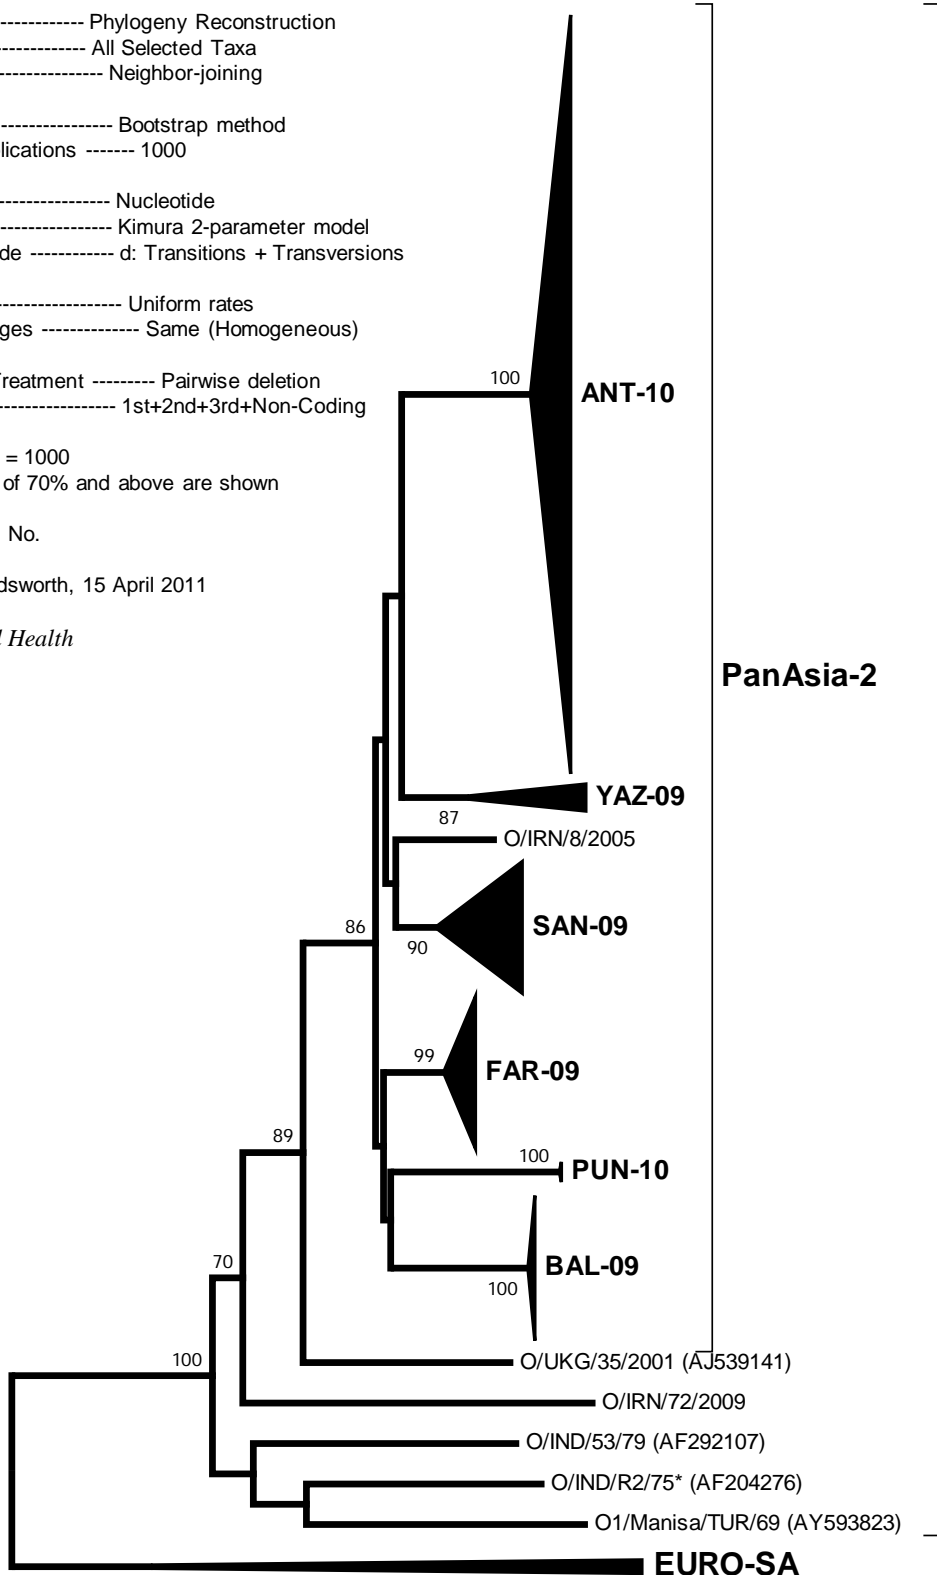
------------- Phylogeny Reconstruction
------------- All Selected Taxa
---------------- Neighbor-joining

----------------- Bootstrap method
lications ------- 1000

----------------- Nucleotide
----------------- Kimura 2-parameter model
de ----------- d: Transitions + Transversions

------------------ Uniform rates
ges ------------- Same (Homogeneous)

reatment --------- Pairwise deletion
------------------ 1st+2nd+3rd+Non-Coding

= 1000
of 70% and above are shown

No.

dsworth, 15 April 2011

l Health

100
ANT-10
PanAsia-2
YAZ-09
87
O/IRN/8/2005
86
SAN-09
90
99
FAR-09
89
100
PUN-10
70
BAL-09
100
O/UKG/35/2001 (AJ539141)
100
O/IRN/72/2009
O/IND/53/79 (AF292107)
O/IND/R2/75* (AF204276)
O1/Manisa/TUR/69 (AY593823)
EURO-SA